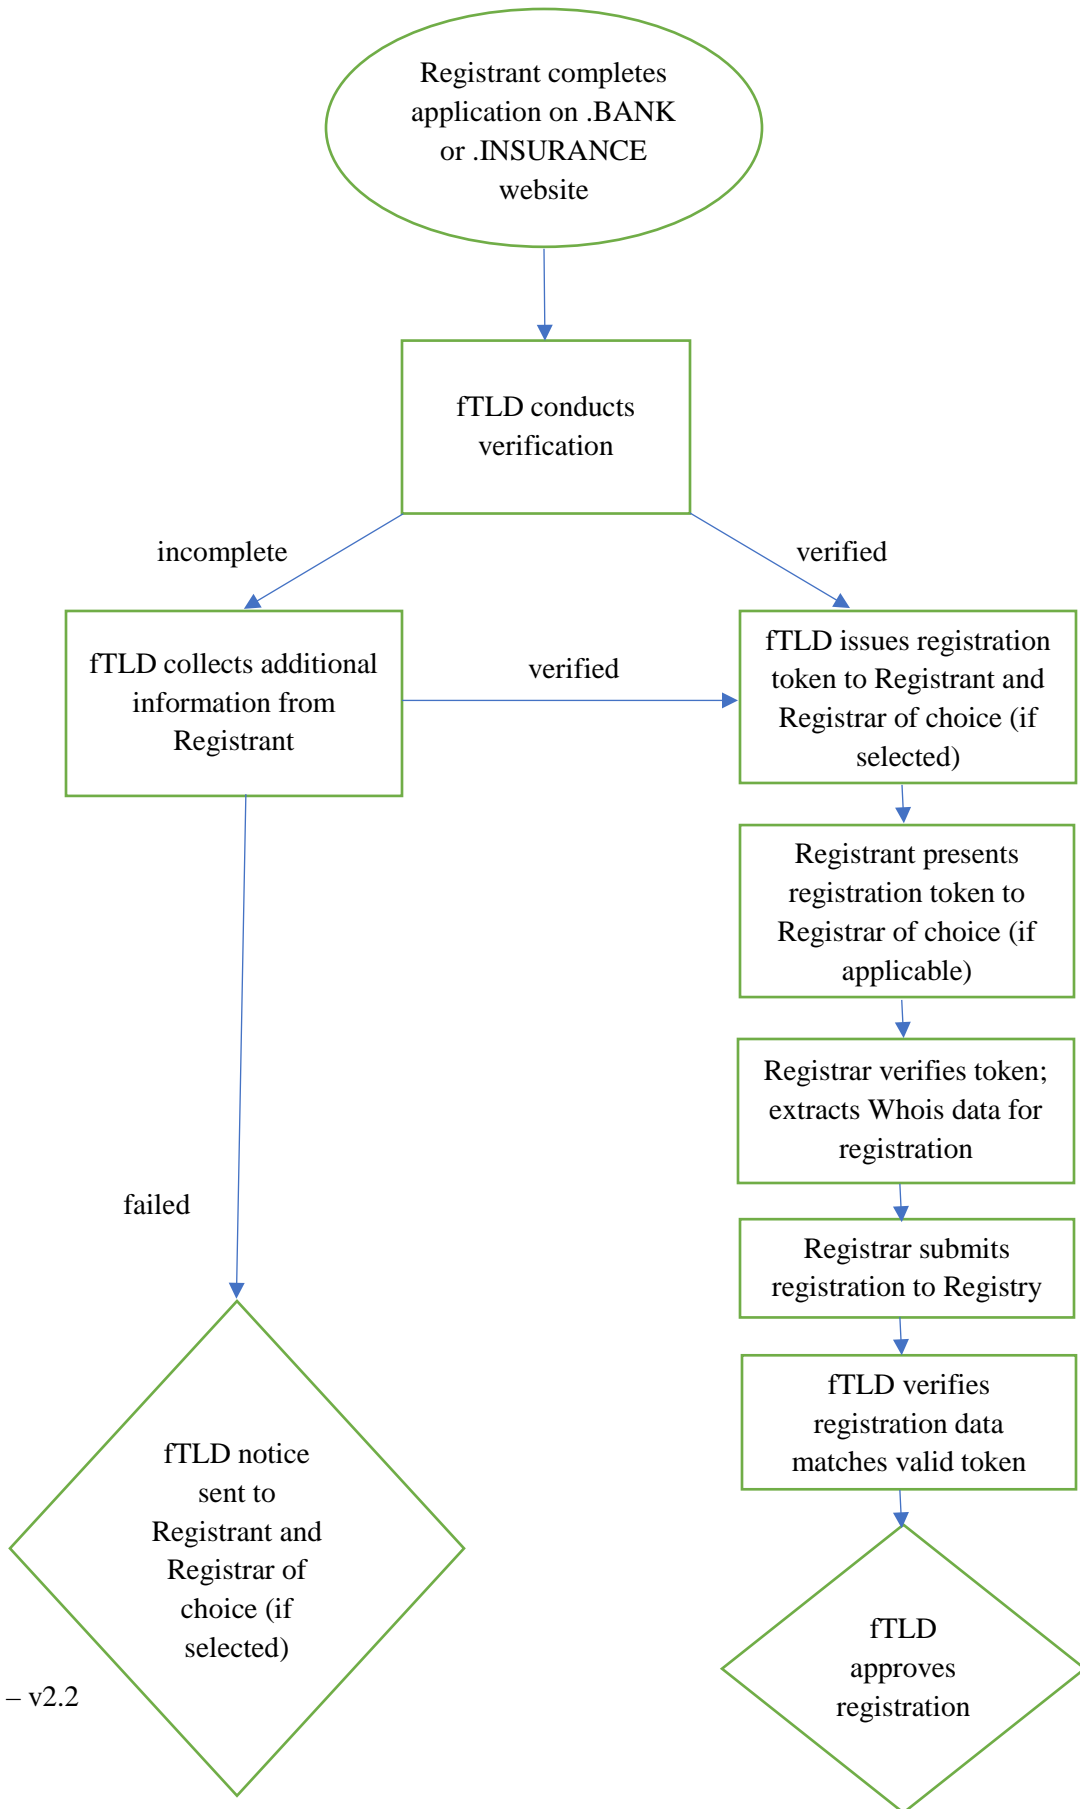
Registrant completes application on .BANK or .INSURANCE website

fTLD conducts verification

incomplete

verified

fTLD collects additional information from Registrant

verified

fTLD issues registration token to Registrant and Registrar of choice (if selected)

Registrant presents registration token to Registrar of choice (if applicable)

Registrar verifies token; extracts Whois data for registration

failed

Registrar submits registration to Registry

fTLD verifies registration data matches valid token

fTLD notice sent to Registrant and Registrar of choice (if selected)

– v2.2

fTLD approves registration